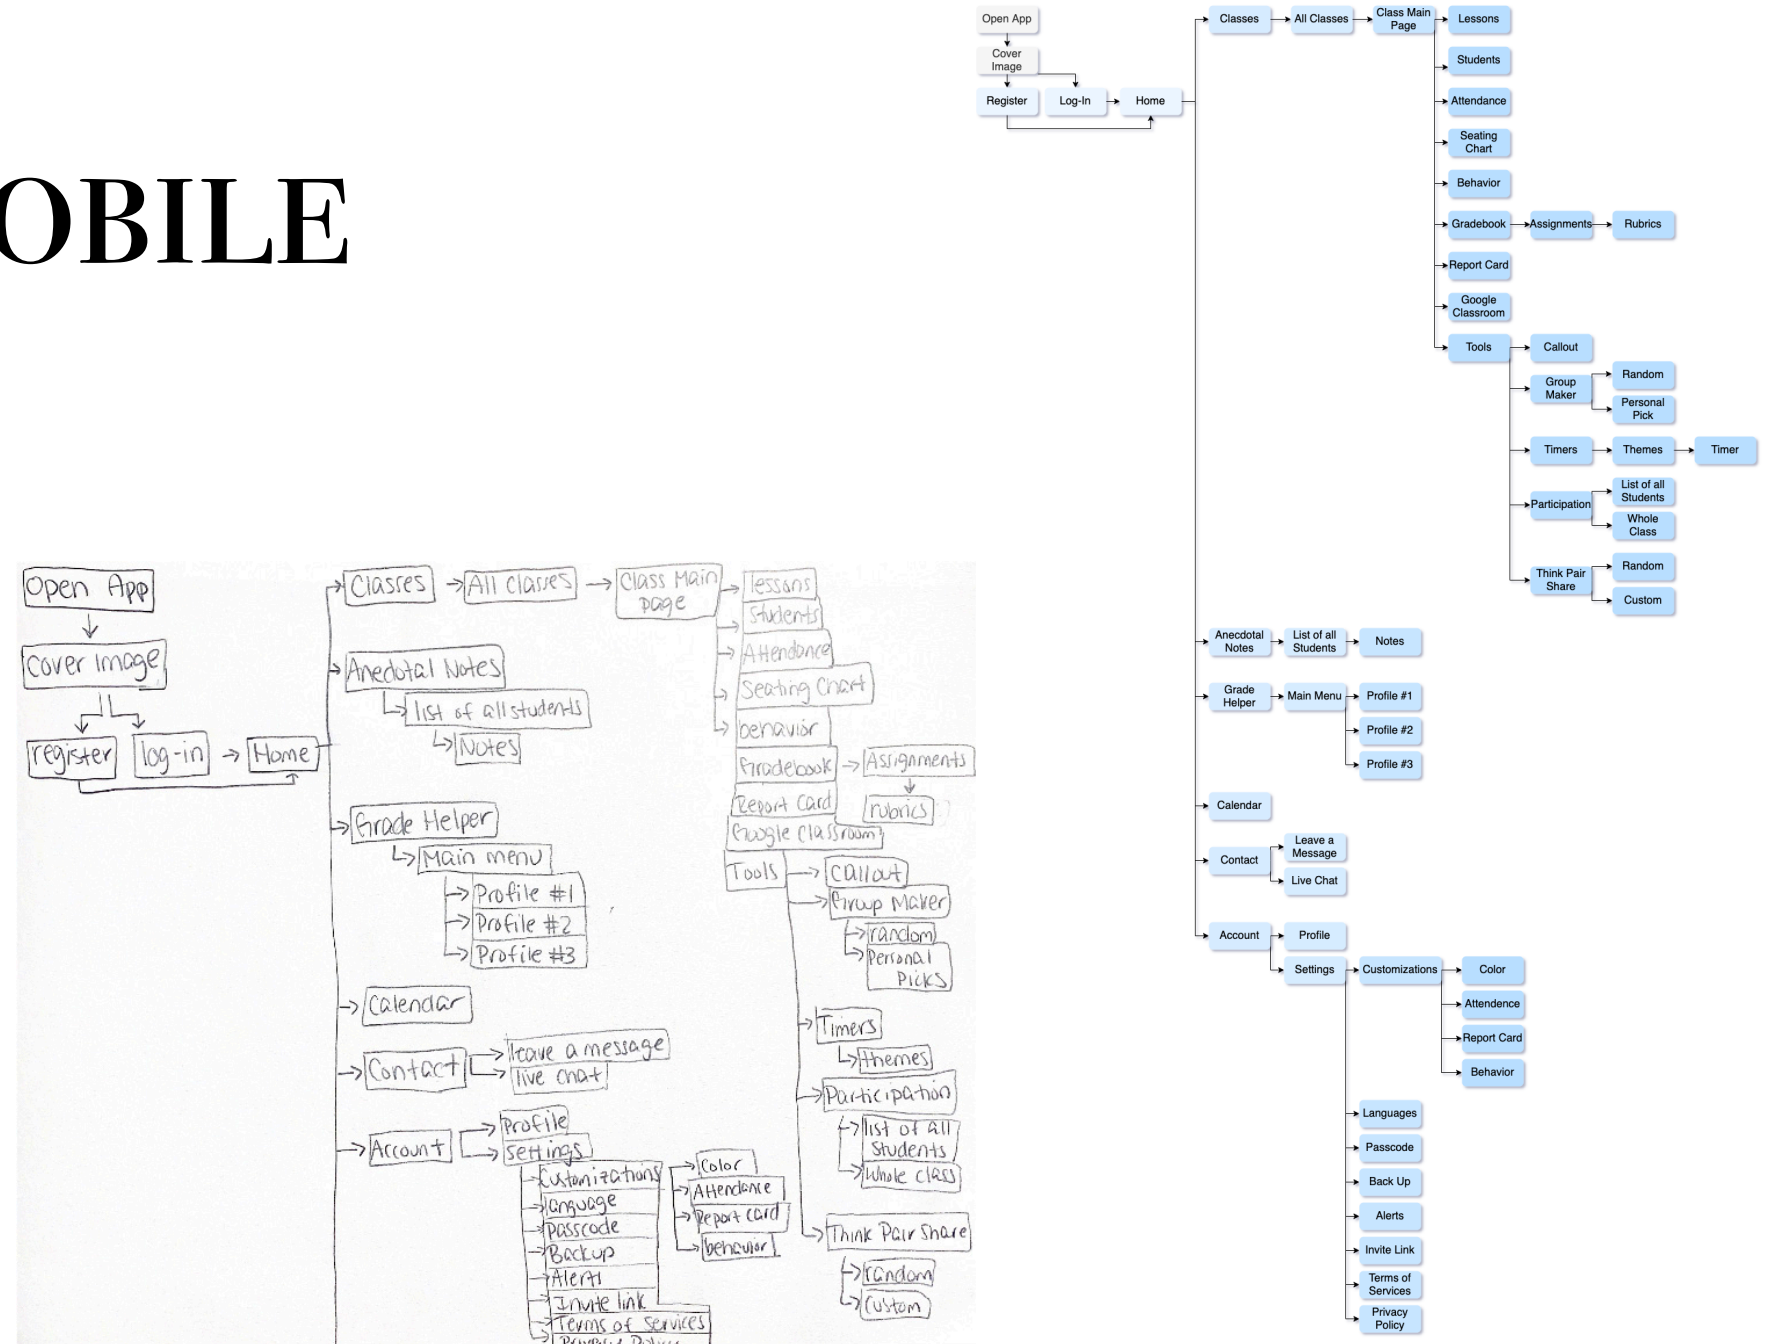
OBILE

Open App
Cover Image
register
log-in
Home
Classes
All classes
Class Main page
lessons
Students
Attendance
Seating Chart
behavior
Gradebook
Assignments
rubrics
Report Card
Google Classroom
Tools
Callout
Group Maker
random
Personal Picks
Timers
themes
Participation
list of all Students
Whole class
Think Pair Share
random
Custom
Anedotal Notes
list of all students
Notes
Grade Helper
Main menu
Profile #1
Profile #2
Profile #3
Calendar
Contact
leave a message
live chat
Account
Profile
settings
Customizations
Color
Attendance
Report card
behavior
language
Passcode
Backup
Alerts
Invite link
Terms of Services
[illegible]

Open App
Cover Image
Register
Log-In
Home
Classes
All Classes
Class Main Page
Lessons
Students
Attendance
Seating Chart
Behavior
Gradebook
Assignments
Rubrics
Report Card
Google Classroom
Tools
Callout
Group Maker
Random
Personal Pick
Timers
Themes
Timer
Participation
List of all Students
Whole Class
Think Pair Share
Random
Custom
Anecdotal Notes
List of all Students
Notes
Grade Helper
Main Menu
Profile #1
Profile #2
Profile #3
Calendar
Contact
Leave a Message
Live Chat
Account
Profile
Settings
Customizations
Color
Attendence
Report Card
Behavior
Languages
Passcode
Back Up
Alerts
Invite Link
Terms of Services
Privacy Policy